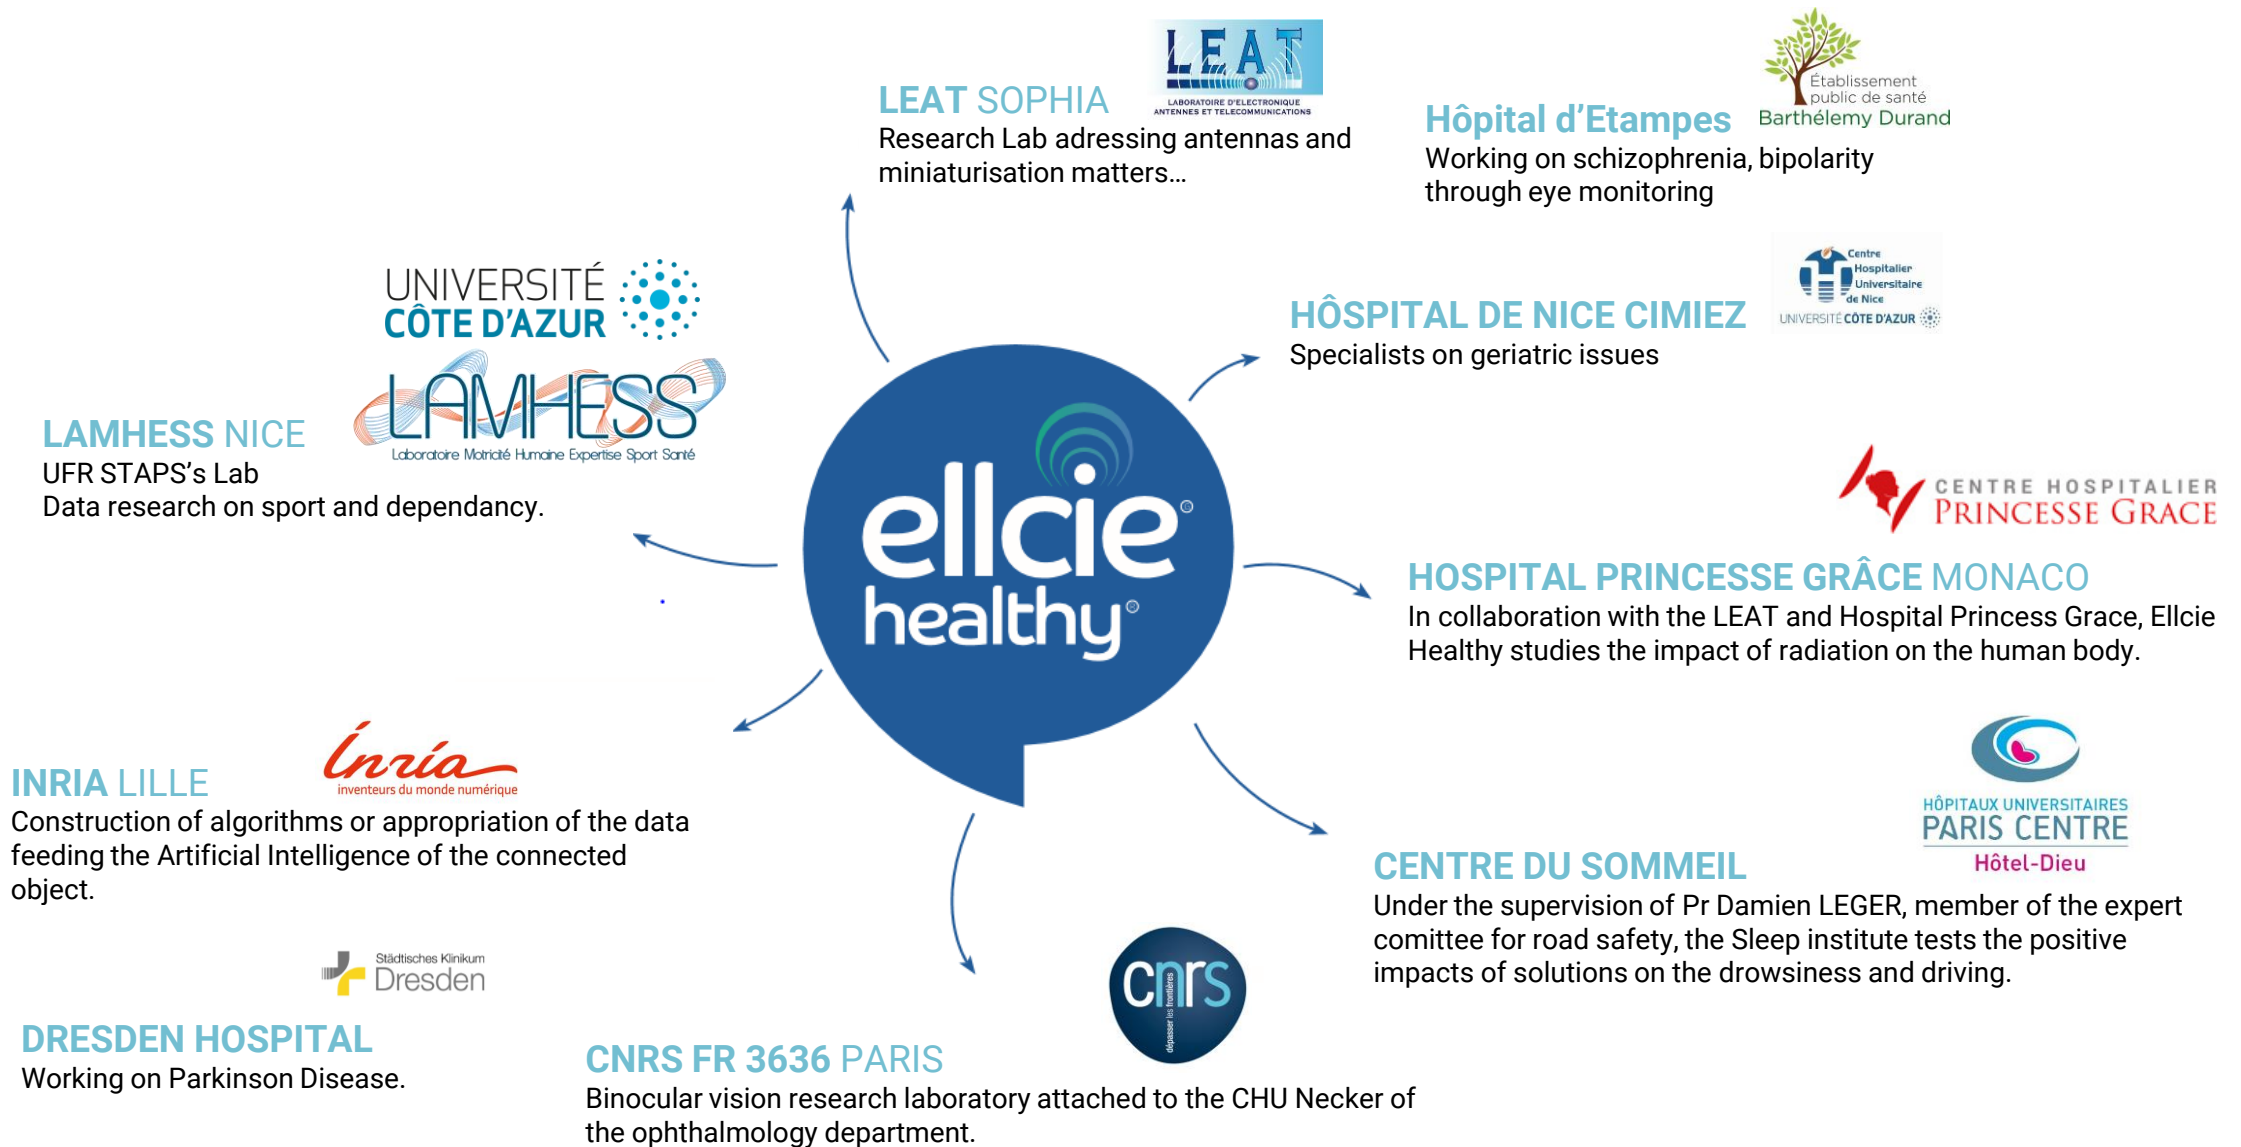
LEAT
LABORATOIRE D'ELECTRONIQUE ANTENNES ET TELECOMMUNICATIONS

LEAT SOPHIA
Research Lab adressing antennas and miniaturisation matters...

Établissement public de santé
Barthélemy Durand

Hôpital d'Etampes
Working on schizophrenia, bipolarity through eye monitoring

Centre Hospitalier Universitaire de Nice
UNIVERSITÉ CÔTE D'AZUR

HÔSPITAL DE NICE CIMIEZ
Specialists on geriatric issues

UNIVERSITÉ CÔTE D'AZUR

LAMHESS
Laboratoire Motricité Humaine Expertise Sport Santé

LAMHESS NICE
UFR STAPS's Lab
Data research on sport and dependancy.

ellcie healthy

CENTRE HOSPITALIER PRINCESSE GRACE

HOSPITAL PRINCESSE GRÂCE MONACO
In collaboration with the LEAT and Hospital Princess Grace, Ellcie Healthy studies the impact of radiation on the human body.

Inria
inventeurs du monde numérique

INRIA LILLE
Construction of algorithms or appropriation of the data feeding the Artificial Intelligence of the connected object.

HÔPITAUX UNIVERSITAIRES PARIS CENTRE
Hôtel-Dieu

CENTRE DU SOMMEIL
Under the supervision of Pr Damien LEGER, member of the expert comittee for road safety, the Sleep institute tests the positive impacts of solutions on the drowsiness and driving.

Städtisches Klinikum Dresden

DRESDEN HOSPITAL
Working on Parkinson Disease.

cnrs
dépasser les frontières

CNRS FR 3636 PARIS
Binocular vision research laboratory attached to the CHU Necker of the ophthalmology department.